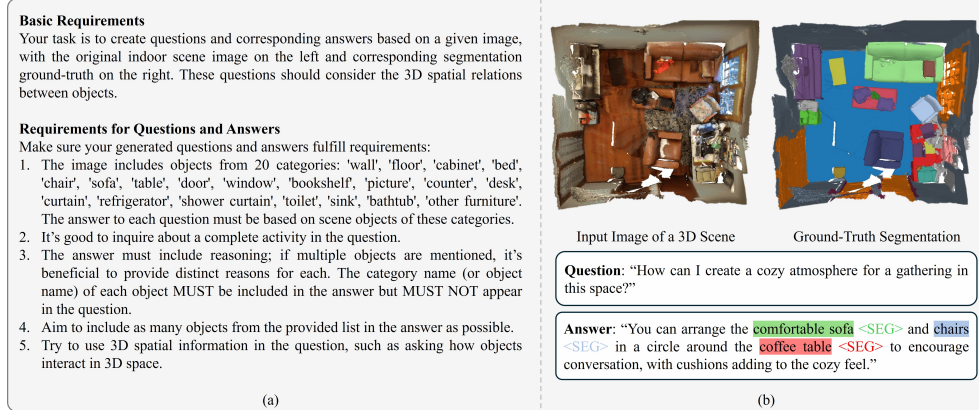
**Basic Requirements**

Your task is to create questions and corresponding answers based on a given image, with the original indoor scene image on the left and corresponding segmentation ground-truth on the right. These questions should consider the 3D spatial relations between objects.

**Requirements for Questions and Answers**

Make sure your generated questions and answers fulfill requirements:

1. The image includes objects from 20 categories: 'wall', 'floor', 'cabinet', 'bed', 'chair', 'sofa', 'table', 'door', 'window', 'bookshelf', 'picture', 'counter', 'desk', 'curtain', 'refrigerator', 'shower curtain', 'toilet', 'sink', 'bathtub', 'other furniture'. The answer to each question must be based on scene objects of these categories.
2. It's good to inquire about a complete activity in the question.
3. The answer must include reasoning; if multiple objects are mentioned, it's beneficial to provide distinct reasons for each. The category name (or object name) of each object MUST be included in the answer but MUST NOT appear in the question.
4. Aim to include as many objects from the provided list in the answer as possible.
5. Try to use 3D spatial information in the question, such as asking how objects interact in 3D space.

(a)

Input Image of a 3D Scene

Ground-Truth Segmentation

**Question**: "How can I create a cozy atmosphere for a gathering in this space?"

**Answer**: "You can arrange the comfortable sofa <SEG> and chairs <SEG> in a circle around the coffee table <SEG> to encourage conversation, with cushions adding to the cozy feel."

(b)